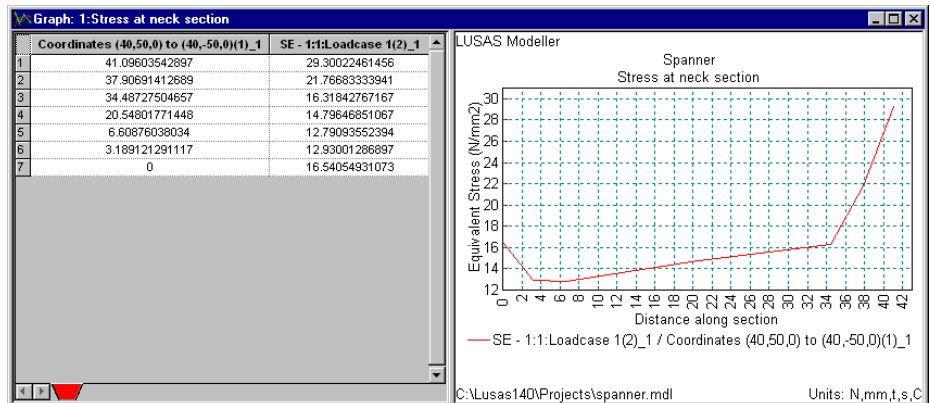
Graph: 1:Stress at neck section

| | Coordinates (40,50,0) to (40,-50,0)(1)_1 | SE - 1:1:Loadcase 1(2)_1 |
|---|---|---|
| 1 | 41.09603542897 | 29.30022461456 |
| 2 | 37.90691412689 | 21.76683333941 |
| 3 | 34.48727504657 | 16.31842767167 |
| 4 | 20.54801771448 | 14.79646851067 |
| 5 | 6.60876038034 | 12.79093552394 |
| 6 | 3.189121291117 | 12.93001286897 |
| 7 | 0 | 16.54054931073 |

LUSAS Modeller

Spanner
Stress at neck section

Equivalent Stress (N/mm2)

30
28
26
24
22
20
18
16
14
12

0 2 4 6 8 10 12 14 16 18 20 22 24 26 28 30 32 34 36 38 40 42

Distance along section

SE - 1:1:Loadcase 1(2)_1 / Coordinates (40,50,0) to (40,-50,0)(1)_1

C:\Lusas140\Projects\spanner.mdl

Units: N,mm,t,s,C